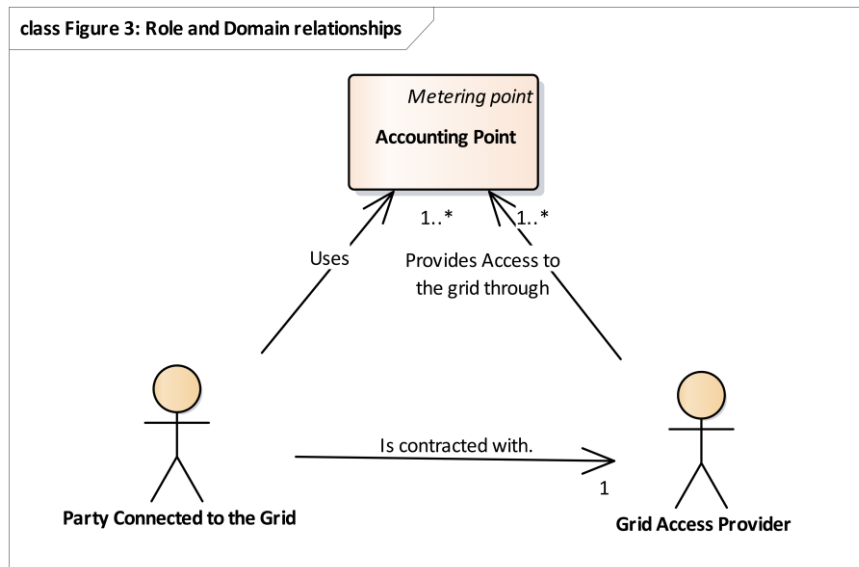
class Figure 3: Role and Domain relationships

Metering point

Accounting Point

1..*

1..*

Uses

Provides Access to the grid through

Is contracted with.

1

Party Connected to the Grid

Grid Access Provider